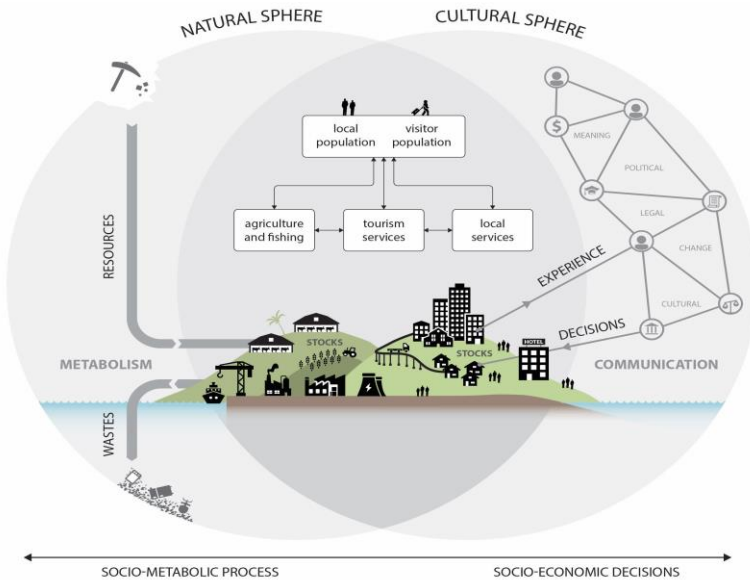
NATURAL SPHERE

CULTURAL SPHERE

local population

visitor population

agriculture and fishing

tourism services

local services

RESOURCES

WASTES

METABOLISM

COMMUNICATION

MEANING

POLITICAL

LEGAL

CHANGE

CULTURAL

EXPERIENCE

DECISIONS

STOCKS

STOCKS

HOTEL

SOCIO-METABOLIC PROCESS

SOCIO-ECONOMIC DECISIONS